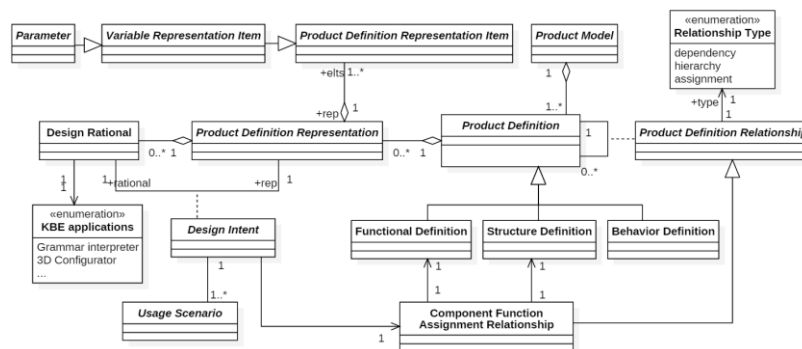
Parameter

Variable Representation Item

Product Definition Representation Item

Product Model

«enumeration»
Relationship Type
dependency
hierarchy
assignment

+elts 1..*

1

+rep 1

1

1..*

+type 1

1

Design Rational

0..* 1

Product Definition Representation

0..* 1

Product Definition

1

Product Definition Relationship

1

1

1 +rational

+rep

1

0..*

«enumeration»
KBE applications
Grammar interpreter
3D Configurator
...

Design Intent

Functional Definition

Structure Definition

Behavior Definition

1

1

1

1..*

1

1

Usage Scenario

Component Function Assignment Relationship

1